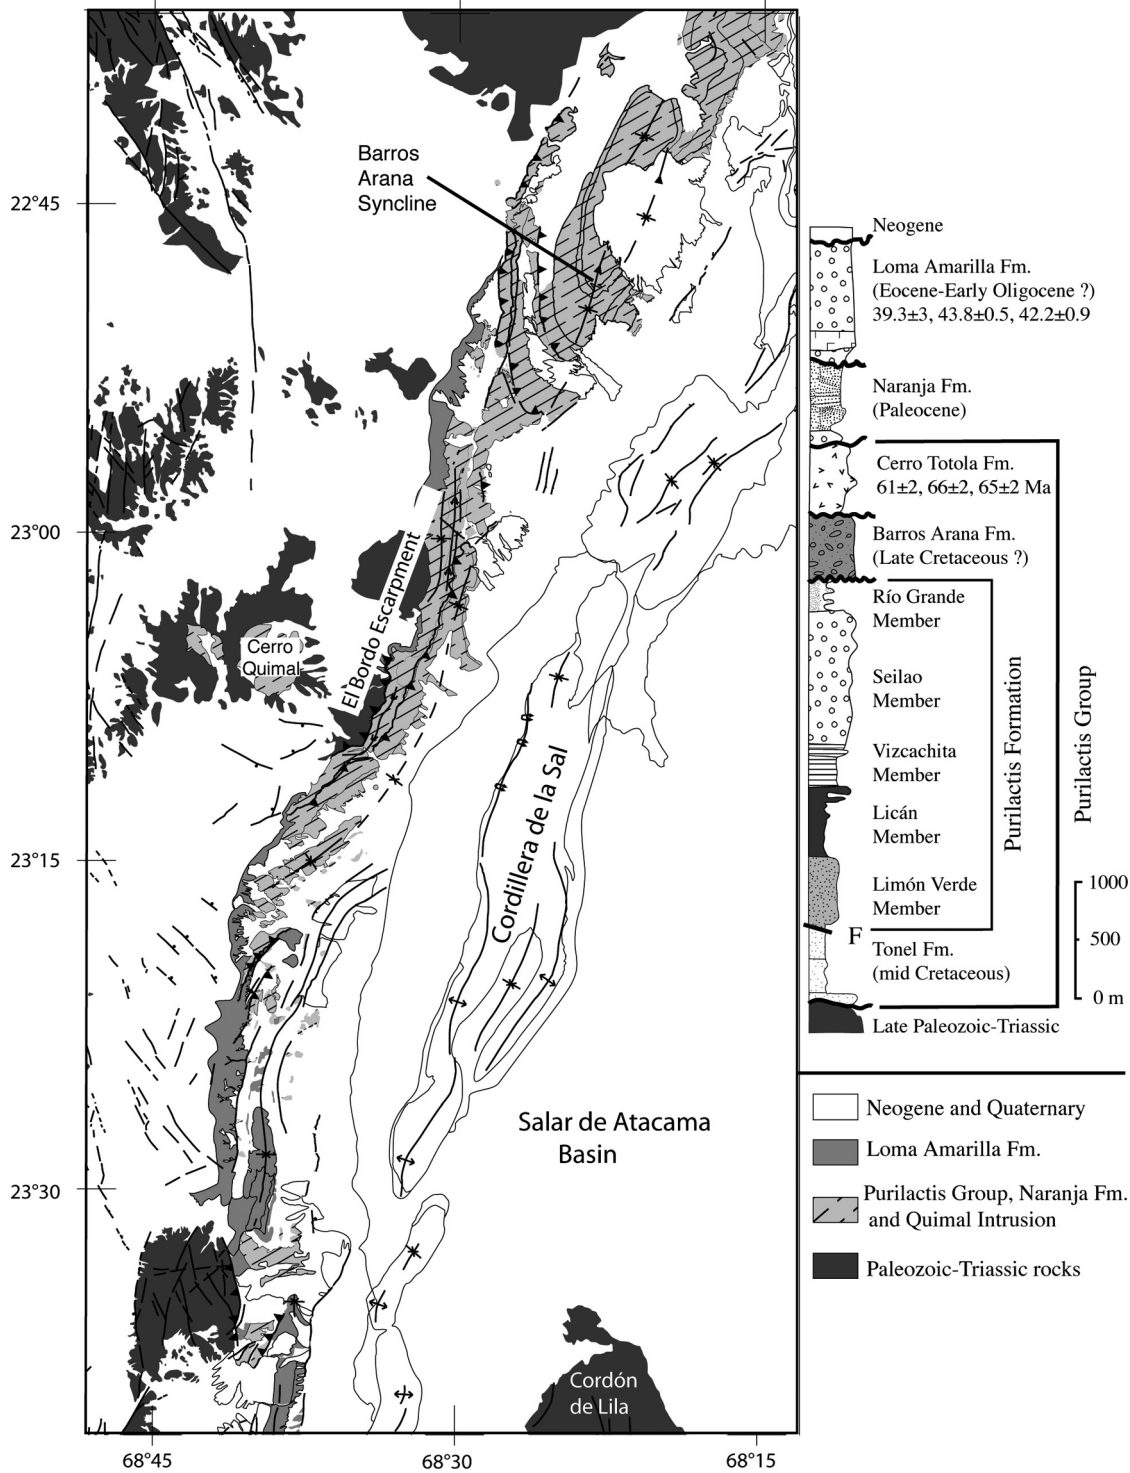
Barros Arana Syncline

22°45

23°00

23°15

23°30

Cerro Quimal

El Bordo Escarpment

Cordillera de la Sal

Salar de Atacama Basin

Cordón de Lila

68°45

68°30

68°15

Neogene

Loma Amarilla Fm. (Eocene-Early Oligocene ?) 39.3±3, 43.8±0.5, 42.2±0.9

Naranja Fm. (Paleocene)

Cerro Totola Fm. 61±2, 66±2, 65±2 Ma

Barros Arana Fm. (Late Cretaceous ?)

Río Grande Member

Seilao Member

Vizcachita Member

Licán Member

Limón Verde Member

F

Tonel Fm. (mid Cretaceous)

Late Paleozoic-Triassic

Purilactis Formation

Purilactis Group

1000

500

0 m

Neogene and Quaternary

Loma Amarilla Fm.

Purilactis Group, Naranja Fm. and Quimal Intrusion

Paleozoic-Triassic rocks